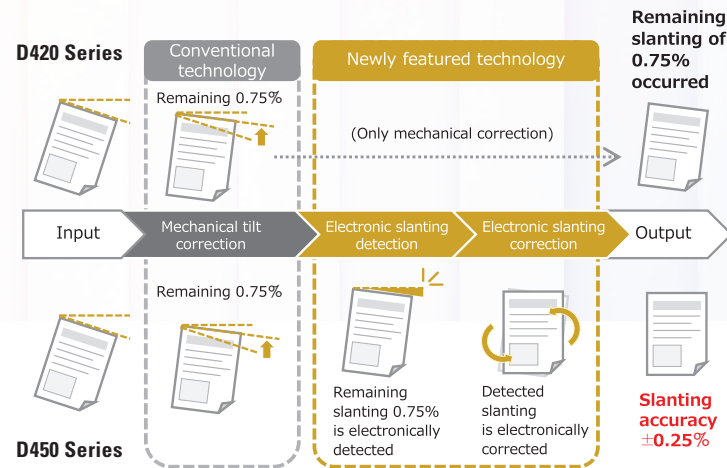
D420 Series

Conventional technology

Newly featured technology

Remaining slanting of 0.75% occurred

Remaining 0.75%

(Only mechanical correction)

Input

Mechanical tilt correction

Electronic slanting detection

Electronic slanting correction

Output

Remaining 0.75%

Remaining slanting 0.75% is electronically detected

Detected slanting is electronically corrected

Slanting accuracy ±0.25%

D450 Series